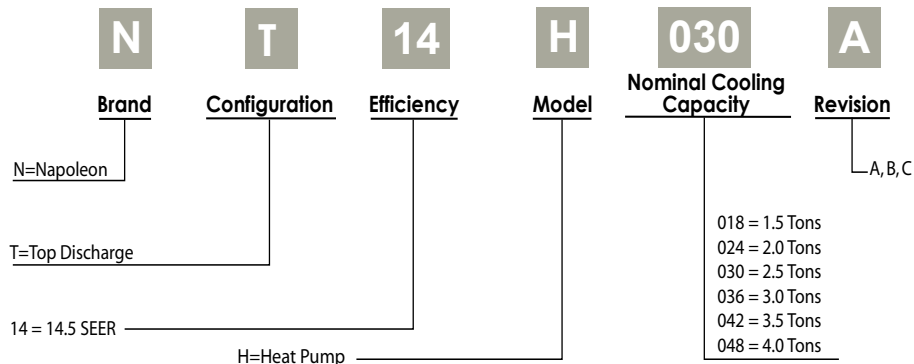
N T 14 H 030 A

Brand Configuration Efficiency Model Nominal Cooling Capacity Revision

N=Napoleon

A, B, C

T=Top Discharge

018 = 1.5 Tons
024 = 2.0 Tons
030 = 2.5 Tons
036 = 3.0 Tons
042 = 3.5 Tons
048 = 4.0 Tons

14 = 14.5 SEER

H=Heat Pump